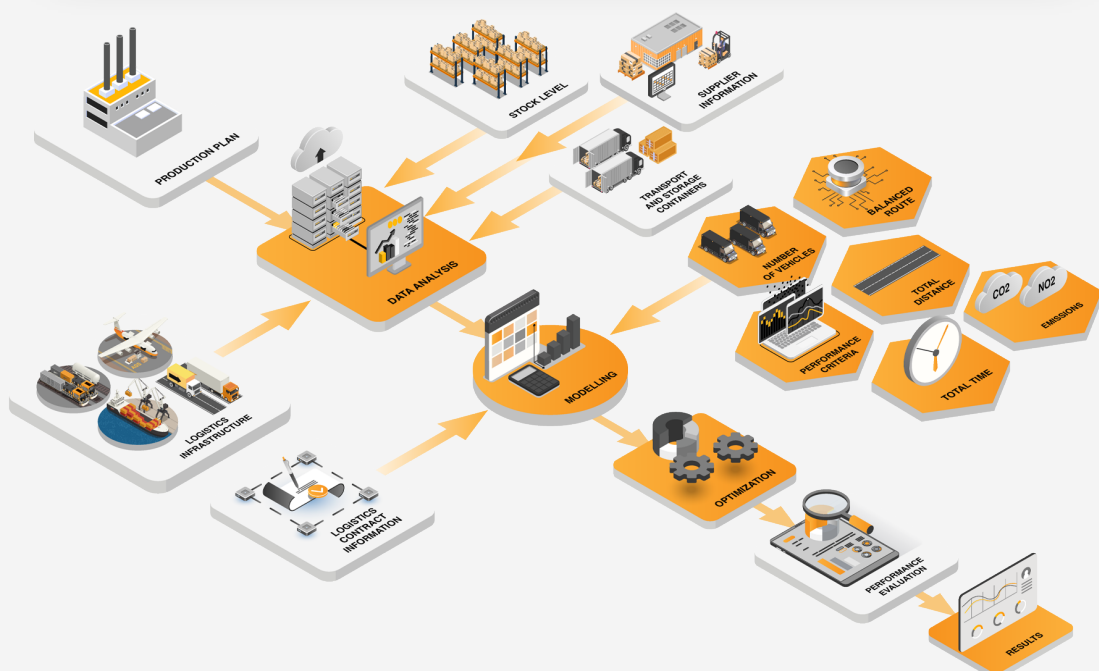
PRODUCTION PLAN

STOCK LEVEL

SUPPLIER INFORMATION

TRANSPORT AND STORAGE CONTAINERS

DATA ANALYSIS

BALANCED ROUTE

NUMBER OF VEHICLES

TOTAL DISTANCE

CO2

NO2

EMISSIONS

PERFORMANCE CRITERIA

TOTAL TIME

LOGISTICS INFRASTRUCTURE

MODELLING

LOGISTICS CONTRACT INFORMATION

OPTIMIZATION

PERFORMANCE EVALUATION

RESULTS